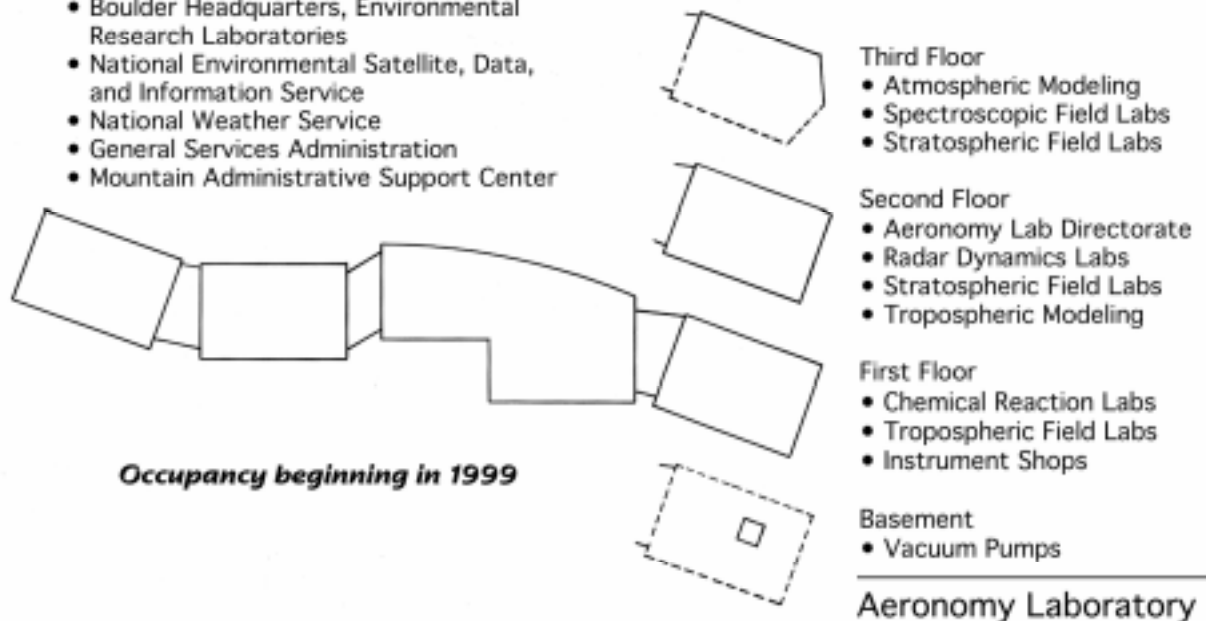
• Boulder Headquarters, Environmental Research Laboratories
• National Environmental Satellite, Data, and Information Service
• National Weather Service
• General Services Administration
• Mountain Administrative Support Center

Occupancy beginning in 1999

Third Floor
• Atmospheric Modeling
• Spectroscopic Field Labs
• Stratospheric Field Labs

Second Floor
• Aeronomy Lab Directorate
• Radar Dynamics Labs
• Stratospheric Field Labs
• Tropospheric Modeling

First Floor
• Chemical Reaction Labs
• Tropospheric Field Labs
• Instrument Shops

Basement
• Vacuum Pumps

Aeronomy Laboratory